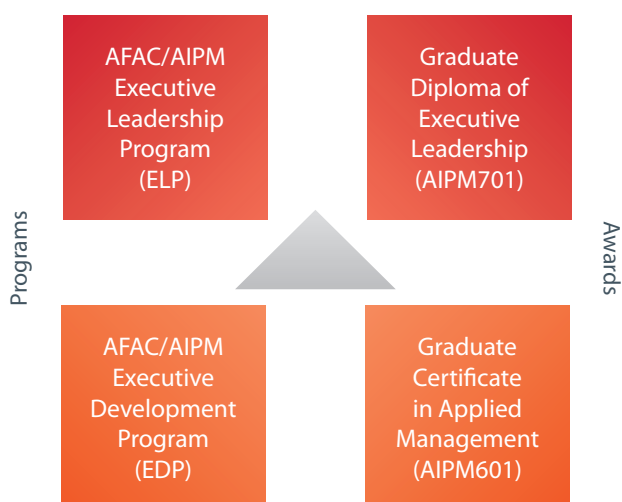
AFAC/AIPM Executive Leadership Program (ELP)

Graduate Diploma of Executive Leadership (AIPM701)

Programs

Awards

AFAC/AIPM Executive Development Program (EDP)

Graduate Certificate in Applied Management (AIPM601)